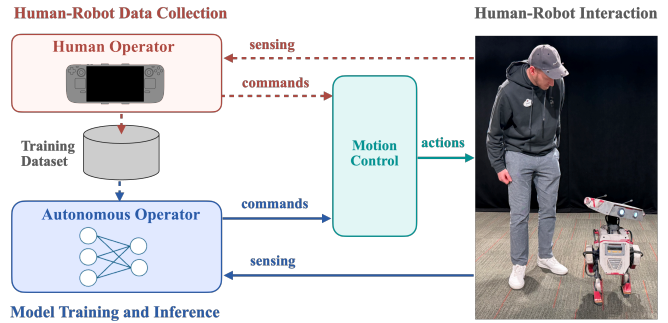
Human-Robot Data Collection

Human-Robot Interaction

Human Operator

sensing

commands

Training Dataset

Motion Control

actions

Autonomous Operator

commands

sensing

Model Training and Inference